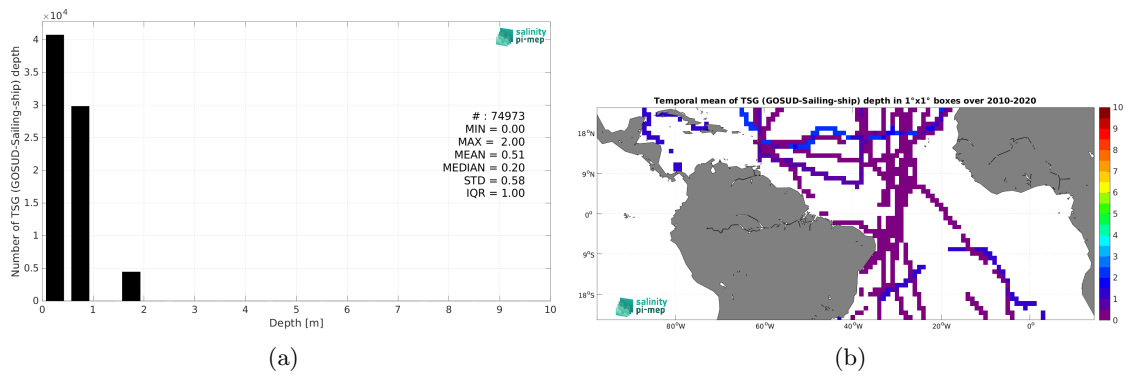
$\times 10^4$
4
3.5
3
2.5
2
1.5
1
0.5
0
Number of TSG (GOSUD-Sailing-ship) depth
0 1 2 3 4 5 6 7 8 9 10
Depth [m]
salinity pi-mep
# : 74973
MIN = 0.00
MAX = 2.00
MEAN = 0.51
MEDIAN = 0.20
STD = 0.58
IQR = 1.00

(a)

Temporal mean of TSG (GOSUD-Sailing-ship) depth in 1°x1° boxes over 2010-2020
18°N
9°N
0°
9°S
18°S
80°W 60°W 40°W 20°W 0°
salinity pi-mep
10
9
8
7
6
5
4
3
2
1
0

(b)